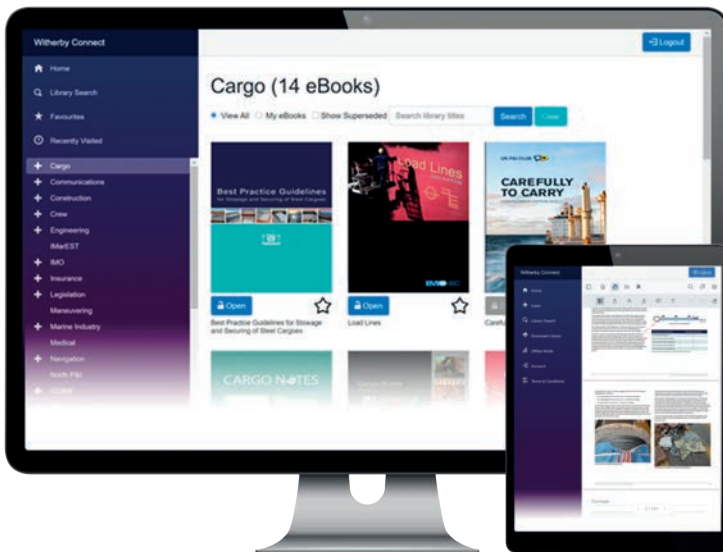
Witherby Connect

Logout

Home
Library Search
Favourites
Recently Visited
Cargo
Communications
Construction
Crew
Engineering
IMarEST
IMO
Insurance
Legislation
Maneuvering
Marine Industry
Medical
Navigation
North P&I

Cargo (14 eBooks)

View All
My eBooks
Show Superseded
Search library titles
Search
Clear

Best Practice Guidelines
for Stowage and Securing of Steel Cargoes

Load Lines

CAREFULLY TO CARRY

Open
Best Practice Guidelines for Stowage and Securing of Steel Cargoes

Open
Load Lines

CARGO NOTES

Witherby Connect
Home
Library Search
Account